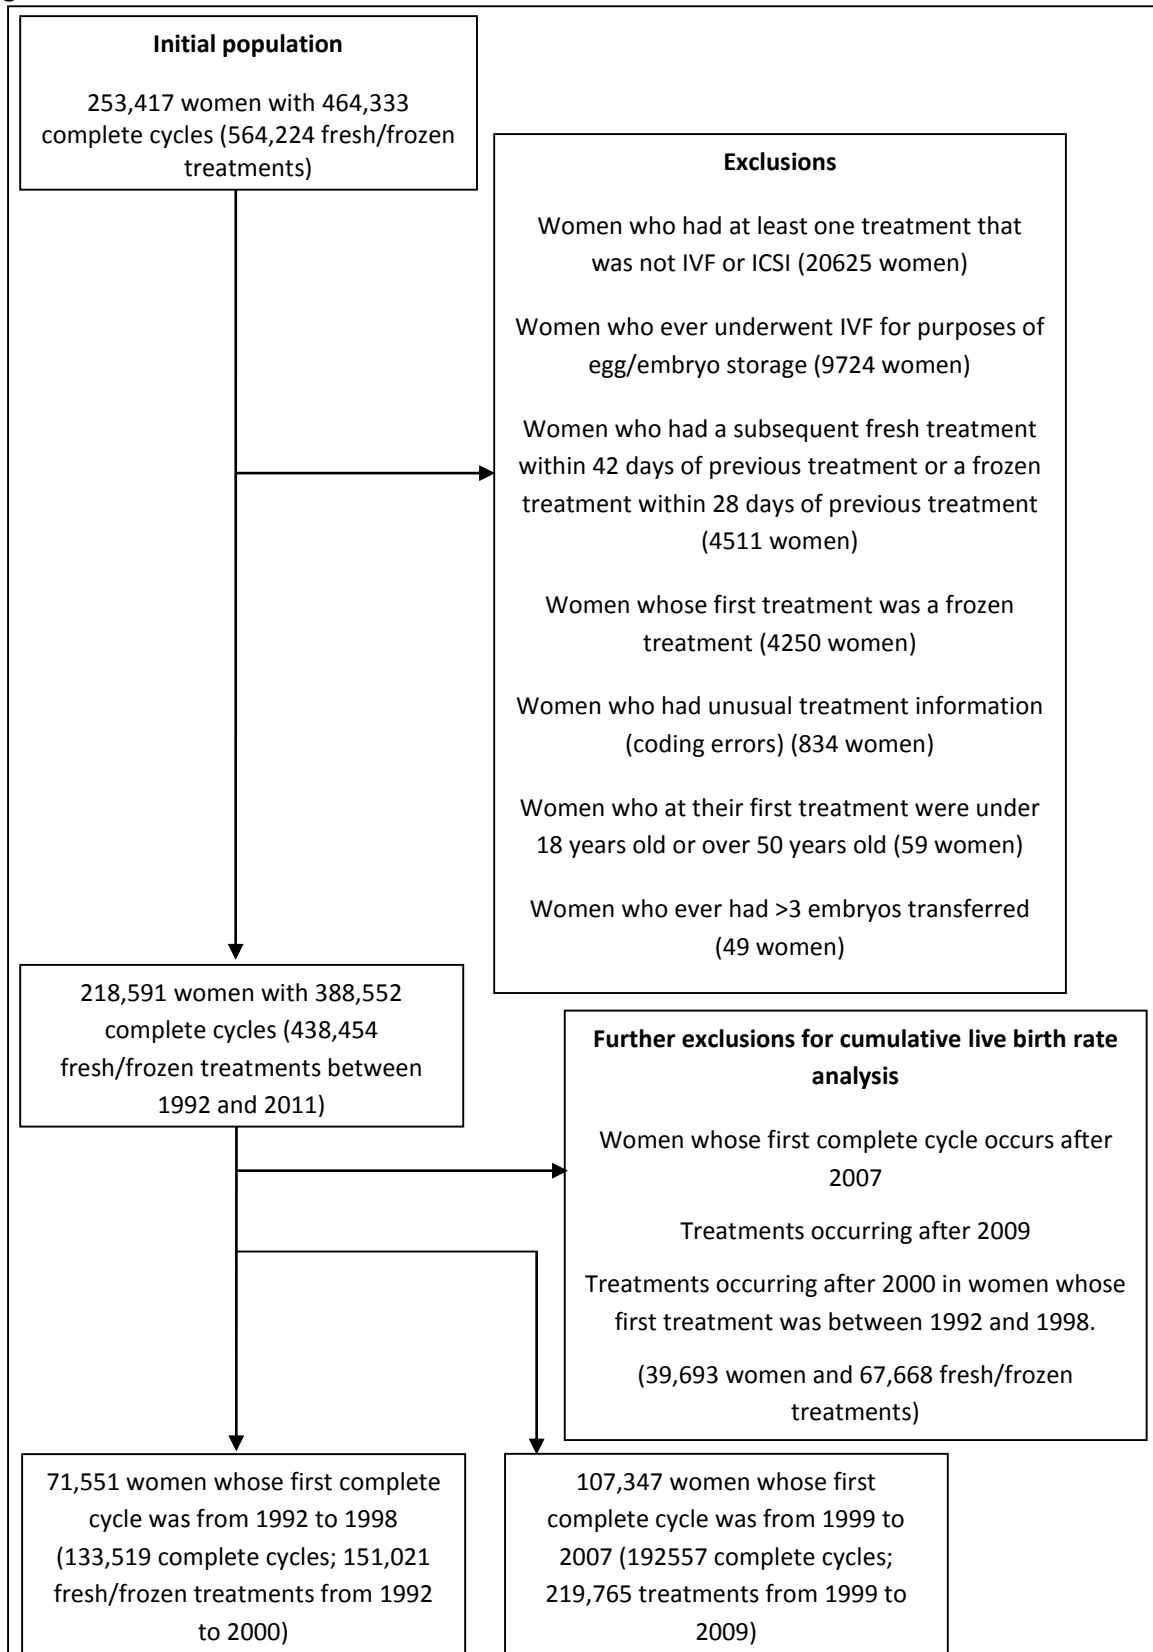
**Initial population**

253,417 women with 464,333 complete cycles (564,224 fresh/frozen treatments)

**Exclusions**

Women who had at least one treatment that was not IVF or ICSI (20625 women)

Women who ever underwent IVF for purposes of egg/embryo storage (9724 women)

Women who had a subsequent fresh treatment within 42 days of previous treatment or a frozen treatment within 28 days of previous treatment (4511 women)

Women whose first treatment was a frozen treatment (4250 women)

Women who had unusual treatment information (coding errors) (834 women)

Women who at their first treatment were under 18 years old or over 50 years old (59 women)

Women who ever had >3 embryos transferred (49 women)

218,591 women with 388,552 complete cycles (438,454 fresh/frozen treatments between 1992 and 2011)

**Further exclusions for cumulative live birth rate analysis**

Women whose first complete cycle occurs after 2007

Treatments occurring after 2009

Treatments occurring after 2000 in women whose first treatment was between 1992 and 1998.

(39,693 women and 67,668 fresh/frozen treatments)

71,551 women whose first complete cycle was from 1992 to 1998 (133,519 complete cycles; 151,021 fresh/frozen treatments from 1992 to 2000)

107,347 women whose first complete cycle was from 1999 to 2007 (192557 complete cycles; 219,765 treatments from 1999 to 2009)